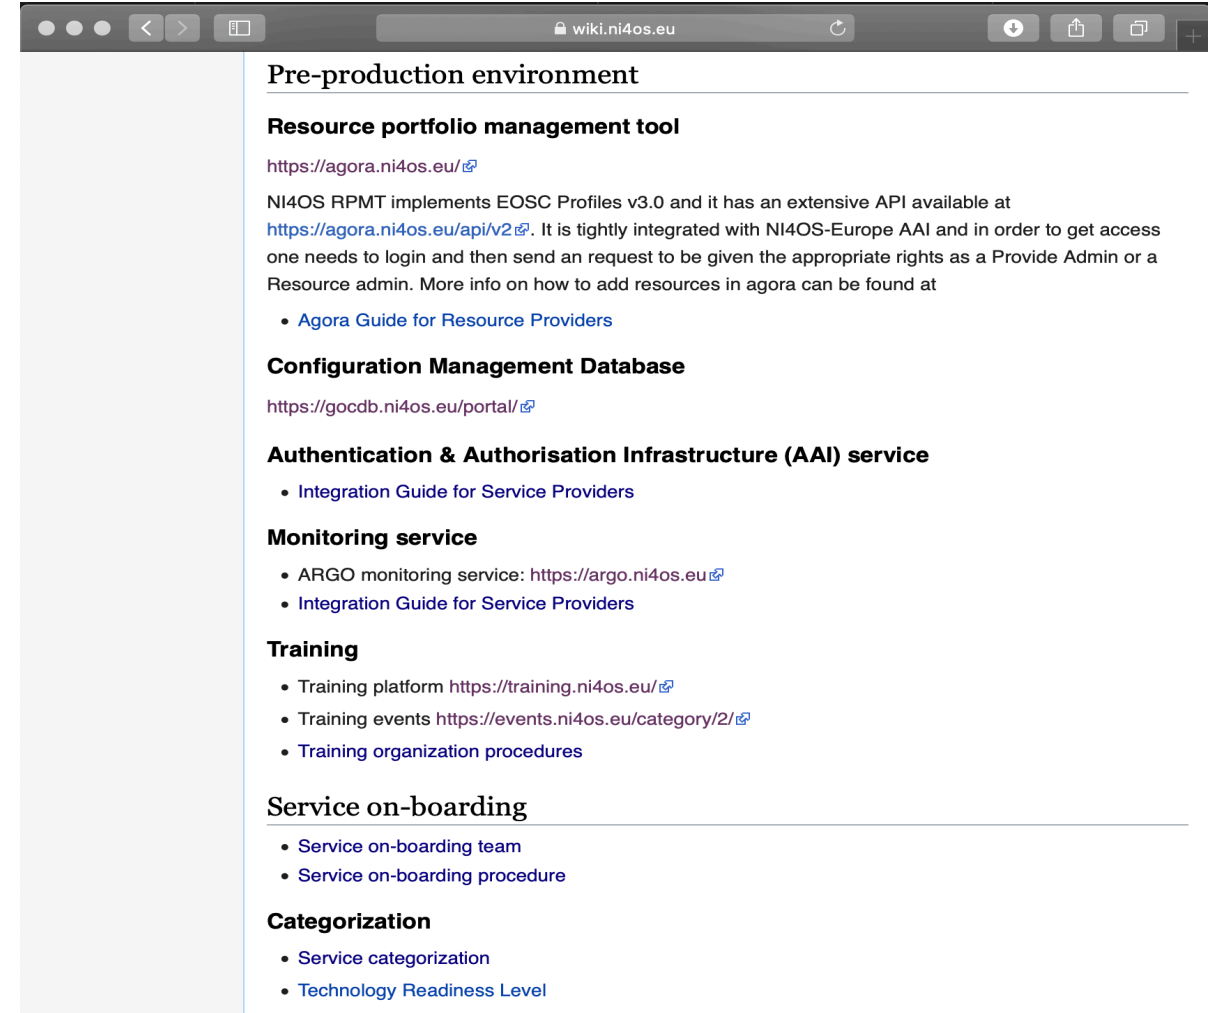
wiki.ni4os.eu

Pre-production environment

Resource portfolio management tool

https://agora.ni4os.eu/

NI4OS RPMT implements EOSC Profiles v3.0 and it has an extensive API available at https://agora.ni4os.eu/api/v2. It is tightly integrated with NI4OS-Europe AAI and in order to get access one needs to login and then send an request to be given the appropriate rights as a Provide Admin or a Resource admin. More info on how to add resources in agora can be found at

- Agora Guide for Resource Providers

Configuration Management Database

https://gocdb.ni4os.eu/portal/

Authentication & Authorisation Infrastructure (AAI) service

- Integration Guide for Service Providers

Monitoring service

- ARGO monitoring service: https://argo.ni4os.eu
- Integration Guide for Service Providers

Training

- Training platform https://training.ni4os.eu/
- Training events https://events.ni4os.eu/category/2/
- Training organization procedures

Service on-boarding

- Service on-boarding team
- Service on-boarding procedure

Categorization

- Service categorization
- Technology Readiness Level